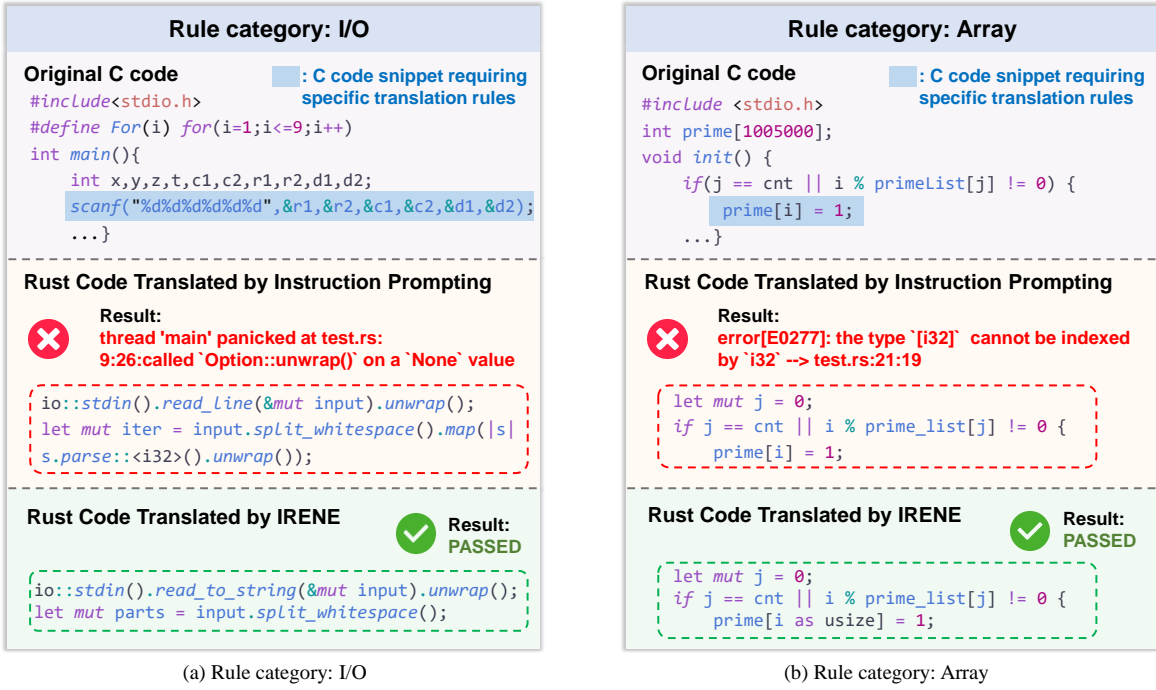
Rule category: I/O

Original C code

: C code snippet requiring specific translation rules

#include<stdio.h>
#define For(i) for(i=1;i<=9;i++)
int main(){
    int x,y,z,t,c1,c2,r1,r2,d1,d2;
    scanf("%d%d%d%d%d%d",&r1,&r2,&c1,&c2,&d1,&d2);
    ...}

Rust Code Translated by Instruction Prompting

Result:
thread 'main' panicked at test.rs: 9:26:called `Option::unwrap()` on a `None` value

io::stdin().read_line(&mut input).unwrap();
let mut iter = input.split_whitespace().map(|s| s.parse::<i32>().unwrap());

Rust Code Translated by IRENE

Result:
PASSED

io::stdin().read_to_string(&mut input).unwrap();
let mut parts = input.split_whitespace();

(a) Rule category: I/O

Rule category: Array

Original C code

: C code snippet requiring specific translation rules

#include <stdio.h>
int prime[1005000];
void init() {
    if(j == cnt || i % primeList[j] != 0) {
        prime[i] = 1;
    ...}

Rust Code Translated by Instruction Prompting

Result:
error[E0277]: the type `[i32]` cannot be indexed by `i32` --> test.rs:21:19

let mut j = 0;
if j == cnt || i % prime_list[j] != 0 {
    prime[i] = 1;

Rust Code Translated by IRENE

Result:
PASSED

let mut j = 0;
if j == cnt || i % prime_list[j] != 0 {
    prime[i as usize] = 1;

(b) Rule category: Array